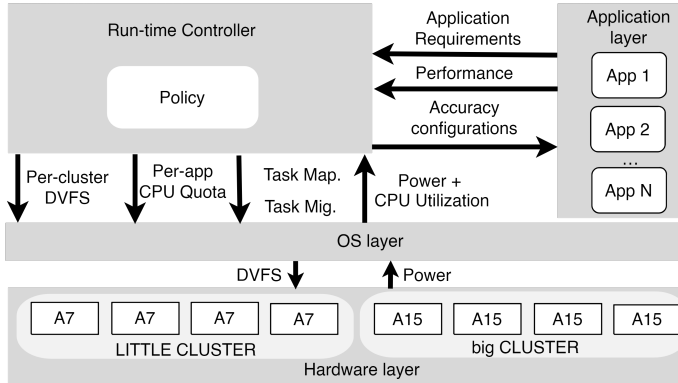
Run-time Controller

Policy

Application Requirements

Performance

Accuracy configurations

Application layer

App 1

App 2

...

App N

Per-cluster DVFS

Per-app CPU Quota

Task Map.

Task Mig.

Power + CPU Utilization

OS layer

DVFS

Power

A7

A7

A7

A7

LITTLE CLUSTER

A15

A15

A15

A15

big CLUSTER

Hardware layer